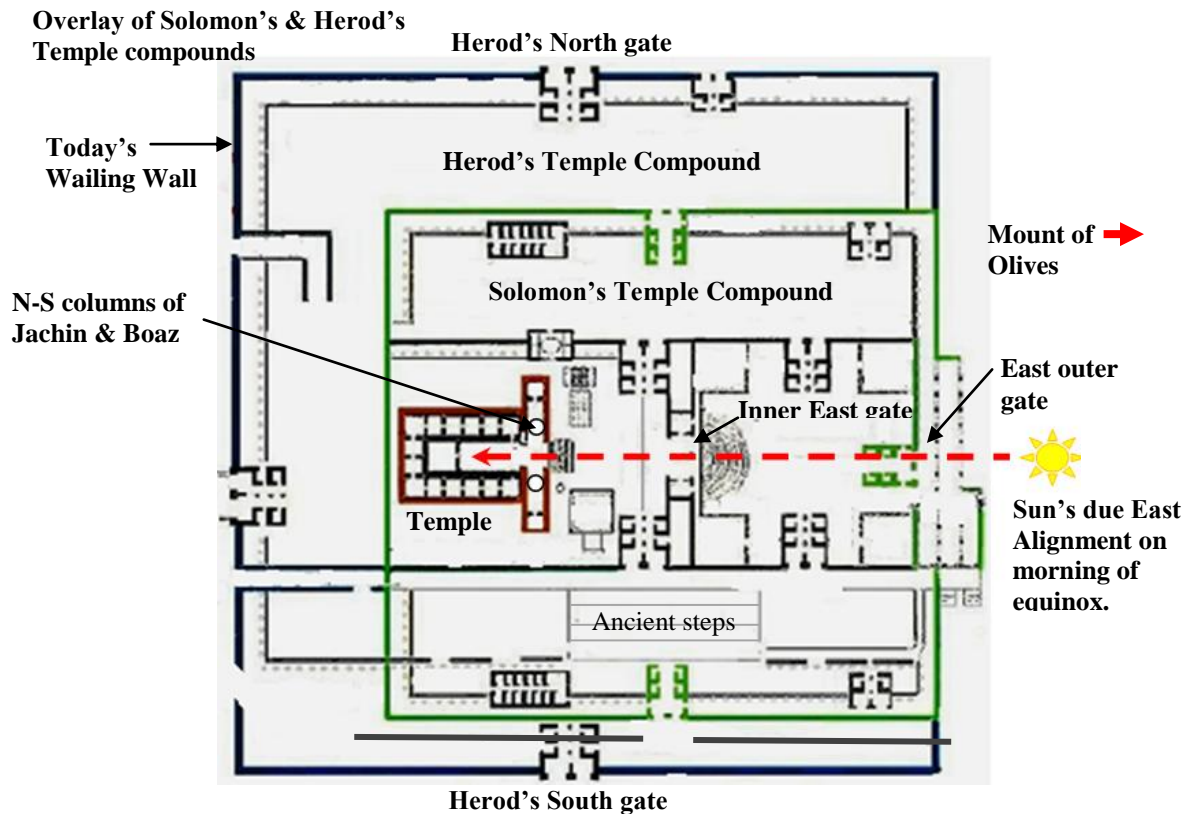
Overlay of Solomon's & Herod's Temple compounds

Herod's North gate

Today's Wailing Wall

Herod's Temple Compound

Mount of Olives

N-S columns of Jachin & Boaz

Solomon's Temple Compound

East outer gate

Inner East gate

Temple

Sun's due East Alignment on morning of equinox.

Ancient steps

Herod's South gate